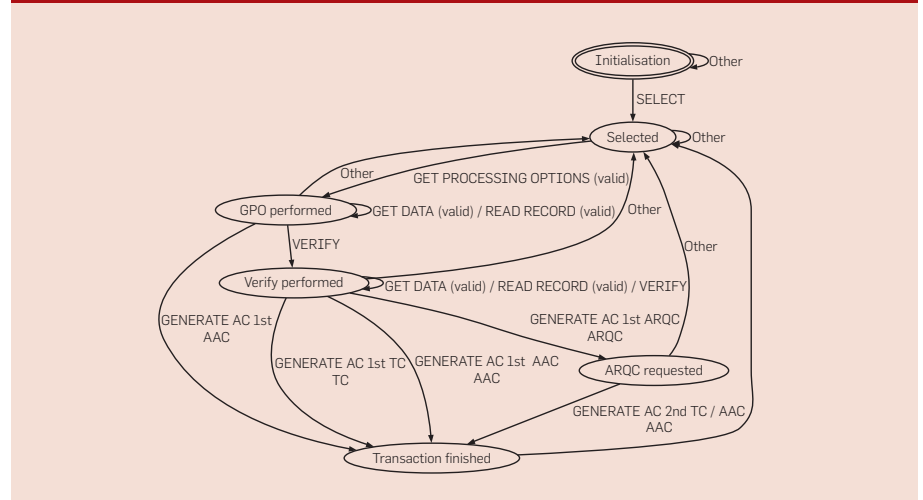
Initialisation
Other
SELECT
Selected
Other
Other
GET PROCESSING OPTIONS (valid)
GPO performed
GET DATA (valid) / READ RECORD (valid)
Other
VERIFY
Verify performed
GET DATA (valid) / READ RECORD (valid) / VERIFY
Other
GENERATE AC 1st AAC
GENERATE AC 1st ARQC ARQC
GENERATE AC 1st TC TC
GENERATE AC 1st AAC AAC
ARQC requested
GENERATE AC 2nd TC / AAC AAC
Transaction finished